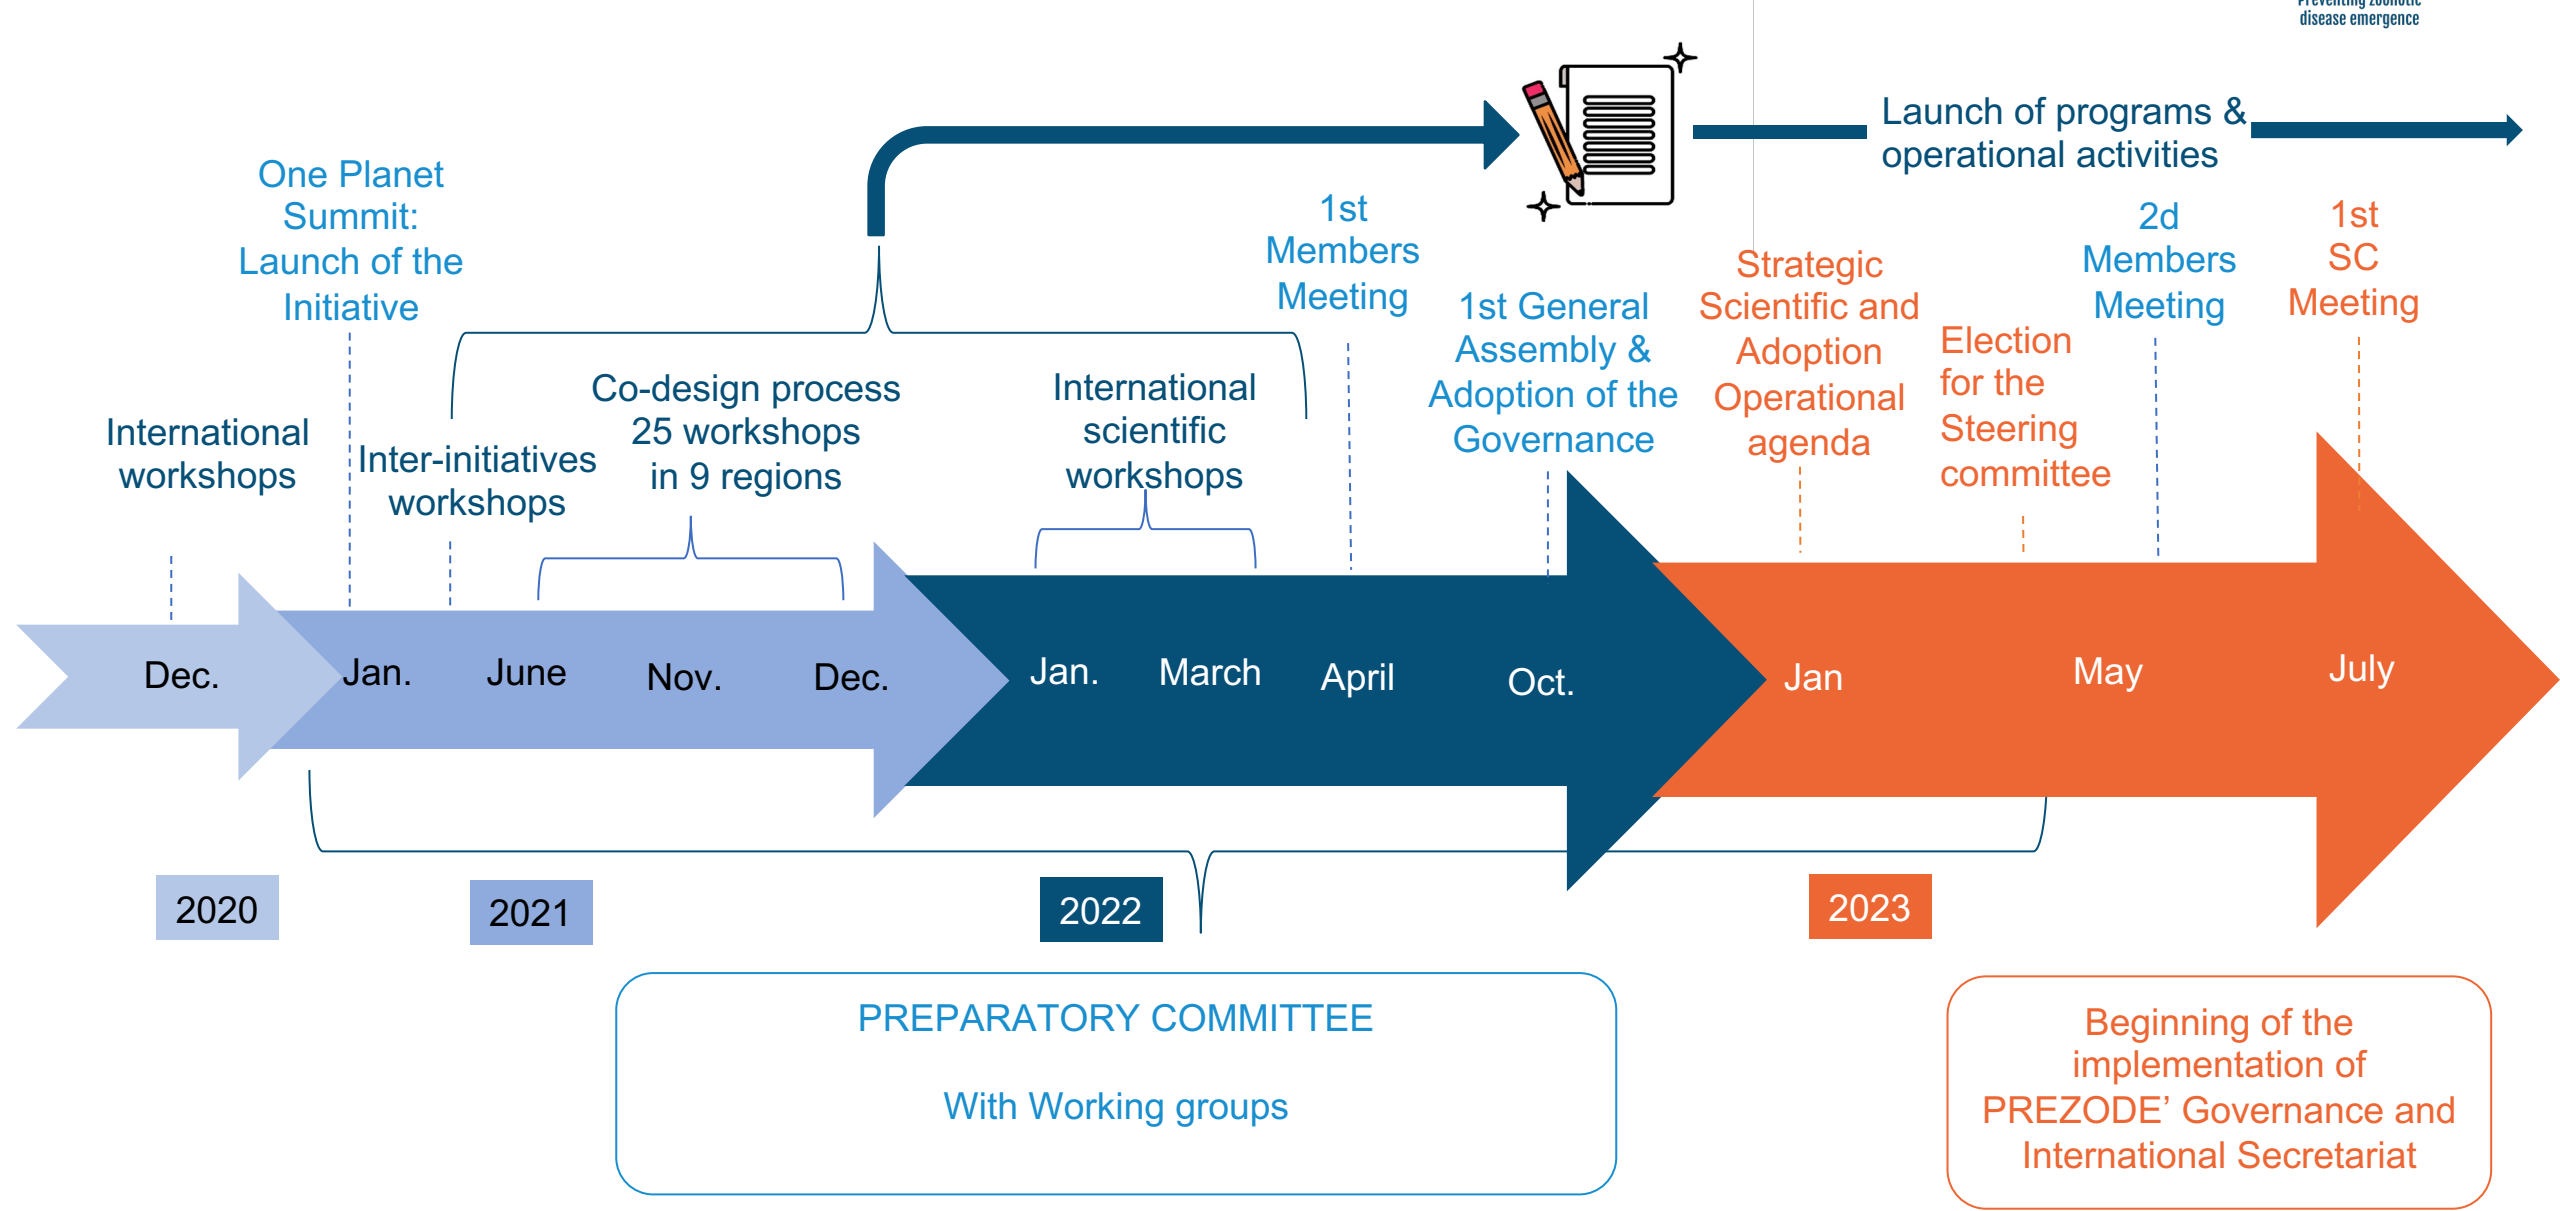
Preventing zoonotic disease emergence

Launch of programs & operational activities

One Planet Summit: Launch of the Initiative

1st Members Meeting

1st General Assembly & Adoption of the Governance

Strategic Scientific and Adoption Operational agenda

Election for the Steering committee

2d Members Meeting

1st SC Meeting

International workshops

Inter-initiatives workshops

Co-design process 25 workshops in 9 regions

International scientific workshops

Dec.

Jan.

June

Nov.

Dec.

Jan.

March

April

Oct.

Jan

May

July

2020

2021

2022

2023

PREPARATORY COMMITTEE

With Working groups

Beginning of the implementation of PREZODE' Governance and International Secretariat